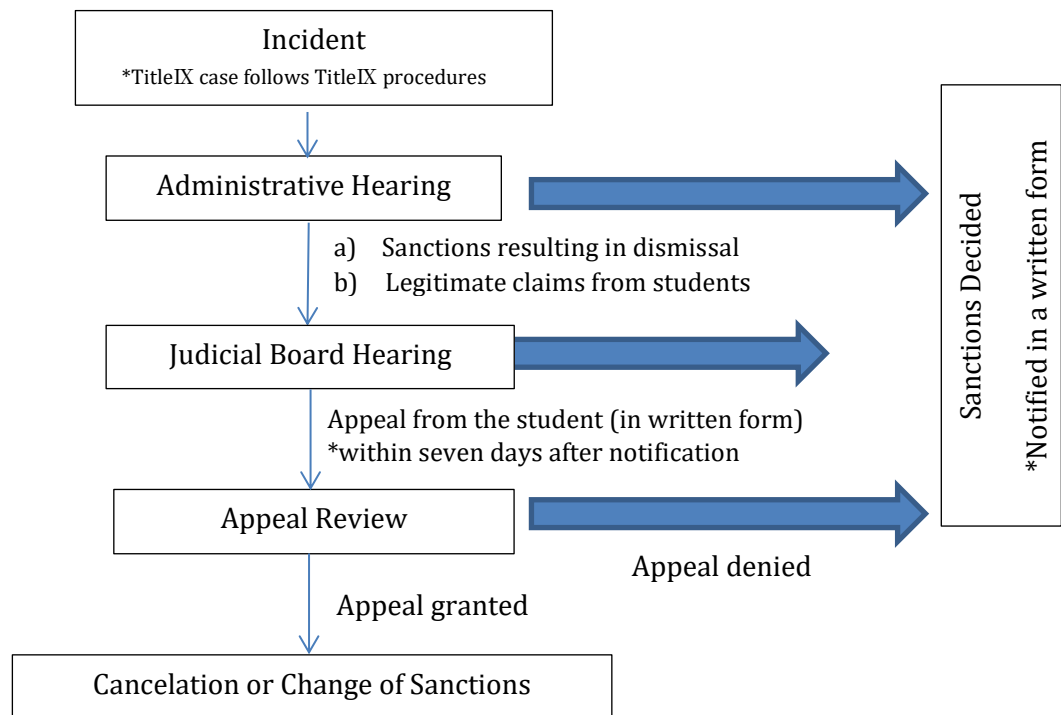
Incident
*TitleIX case follows TitleIX procedures

Administrative Hearing

a) Sanctions resulting in dismissal
b) Legitimate claims from students

Judicial Board Hearing

Appeal from the student (in written form)
*within seven days after notification

Appeal Review

Appeal denied

Appeal granted

Cancelation or Change of Sanctions

Sanctions Decided
*Notified in a written form